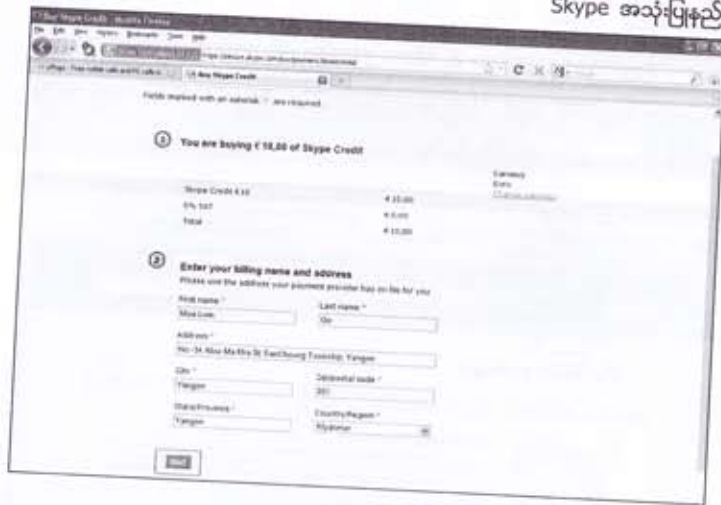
Skype အသုံးပြုနည်

Buy Skype Credit - Mozilla Firefox

Fields marked with an asterisk * are required

1 You are buying € 10,00 of Skype Credit

Currency
Euro
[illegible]

| Skype Credit € 10 | € 10,00 |
|---|---|
| 0% VAT | € 0,00 |
| Total | € 10,00 |

2 Enter your billing name and address
Please use the address your payment provider has on file for you

First name *
Moe Lwin

Last name *
Oo

Address *
No. 34, Moe Ma Kha St. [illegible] Township, Yangon

City *
Yangon

Zip/postal code *
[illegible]

State/Province *
Yangon

Country/Region *
Myanmar

Next